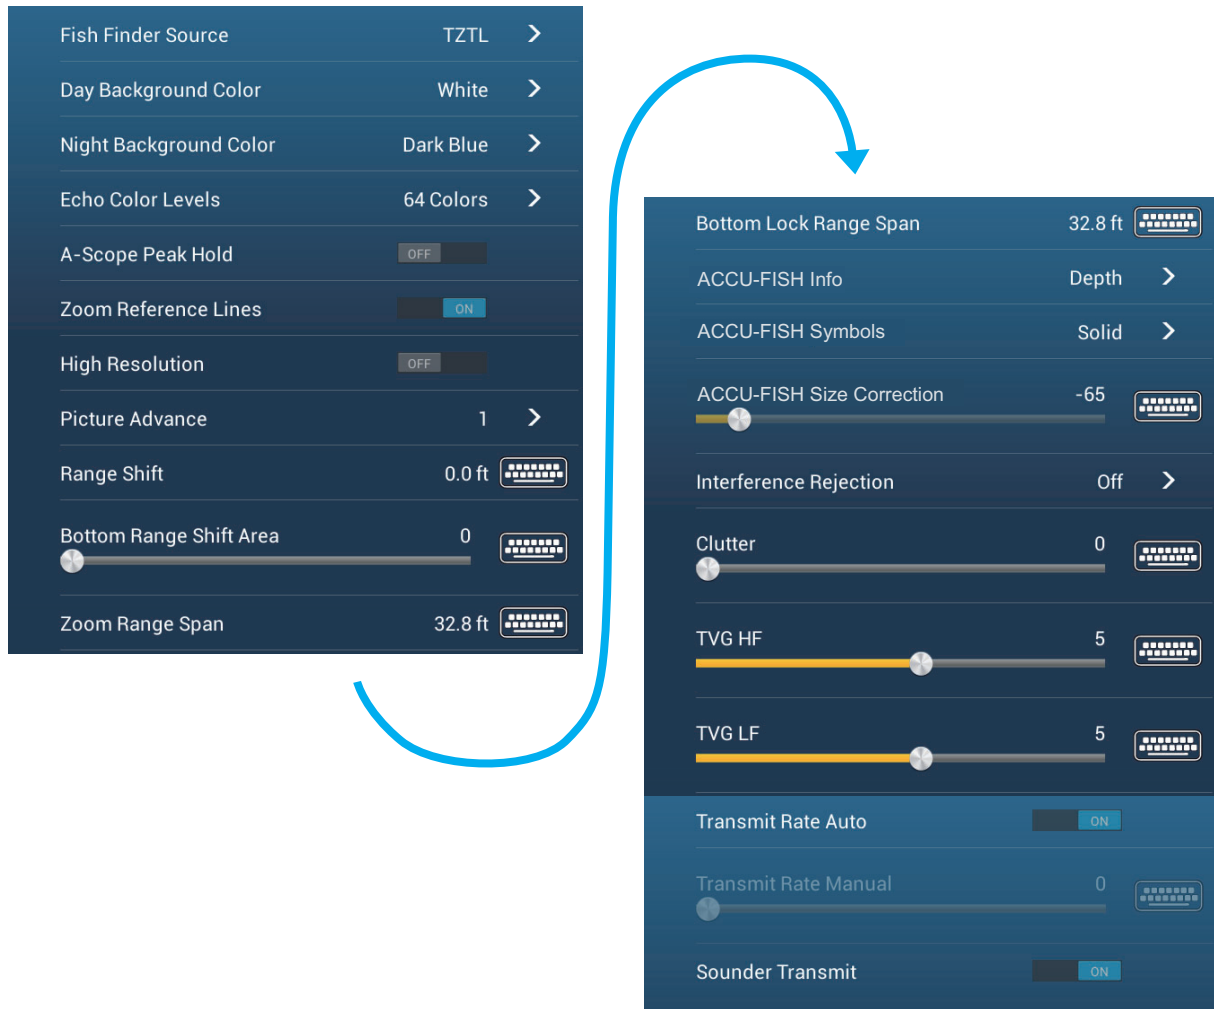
Fish Finder Source TZTL

Day Background Color White

Night Background Color Dark Blue

Echo Color Levels 64 Colors

A-Scope Peak Hold OFF

Zoom Reference Lines ON

High Resolution OFF

Picture Advance 1

Range Shift 0.0 ft

Bottom Range Shift Area 0

Zoom Range Span 32.8 ft

Bottom Lock Range Span 32.8 ft

ACCU-FISH Info Depth

ACCU-FISH Symbols Solid

ACCU-FISH Size Correction -65

Interference Rejection Off

Clutter 0

TVG HF 5

TVG LF 5

Transmit Rate Auto ON

Transmit Rate Manual 0

Sounder Transmit ON